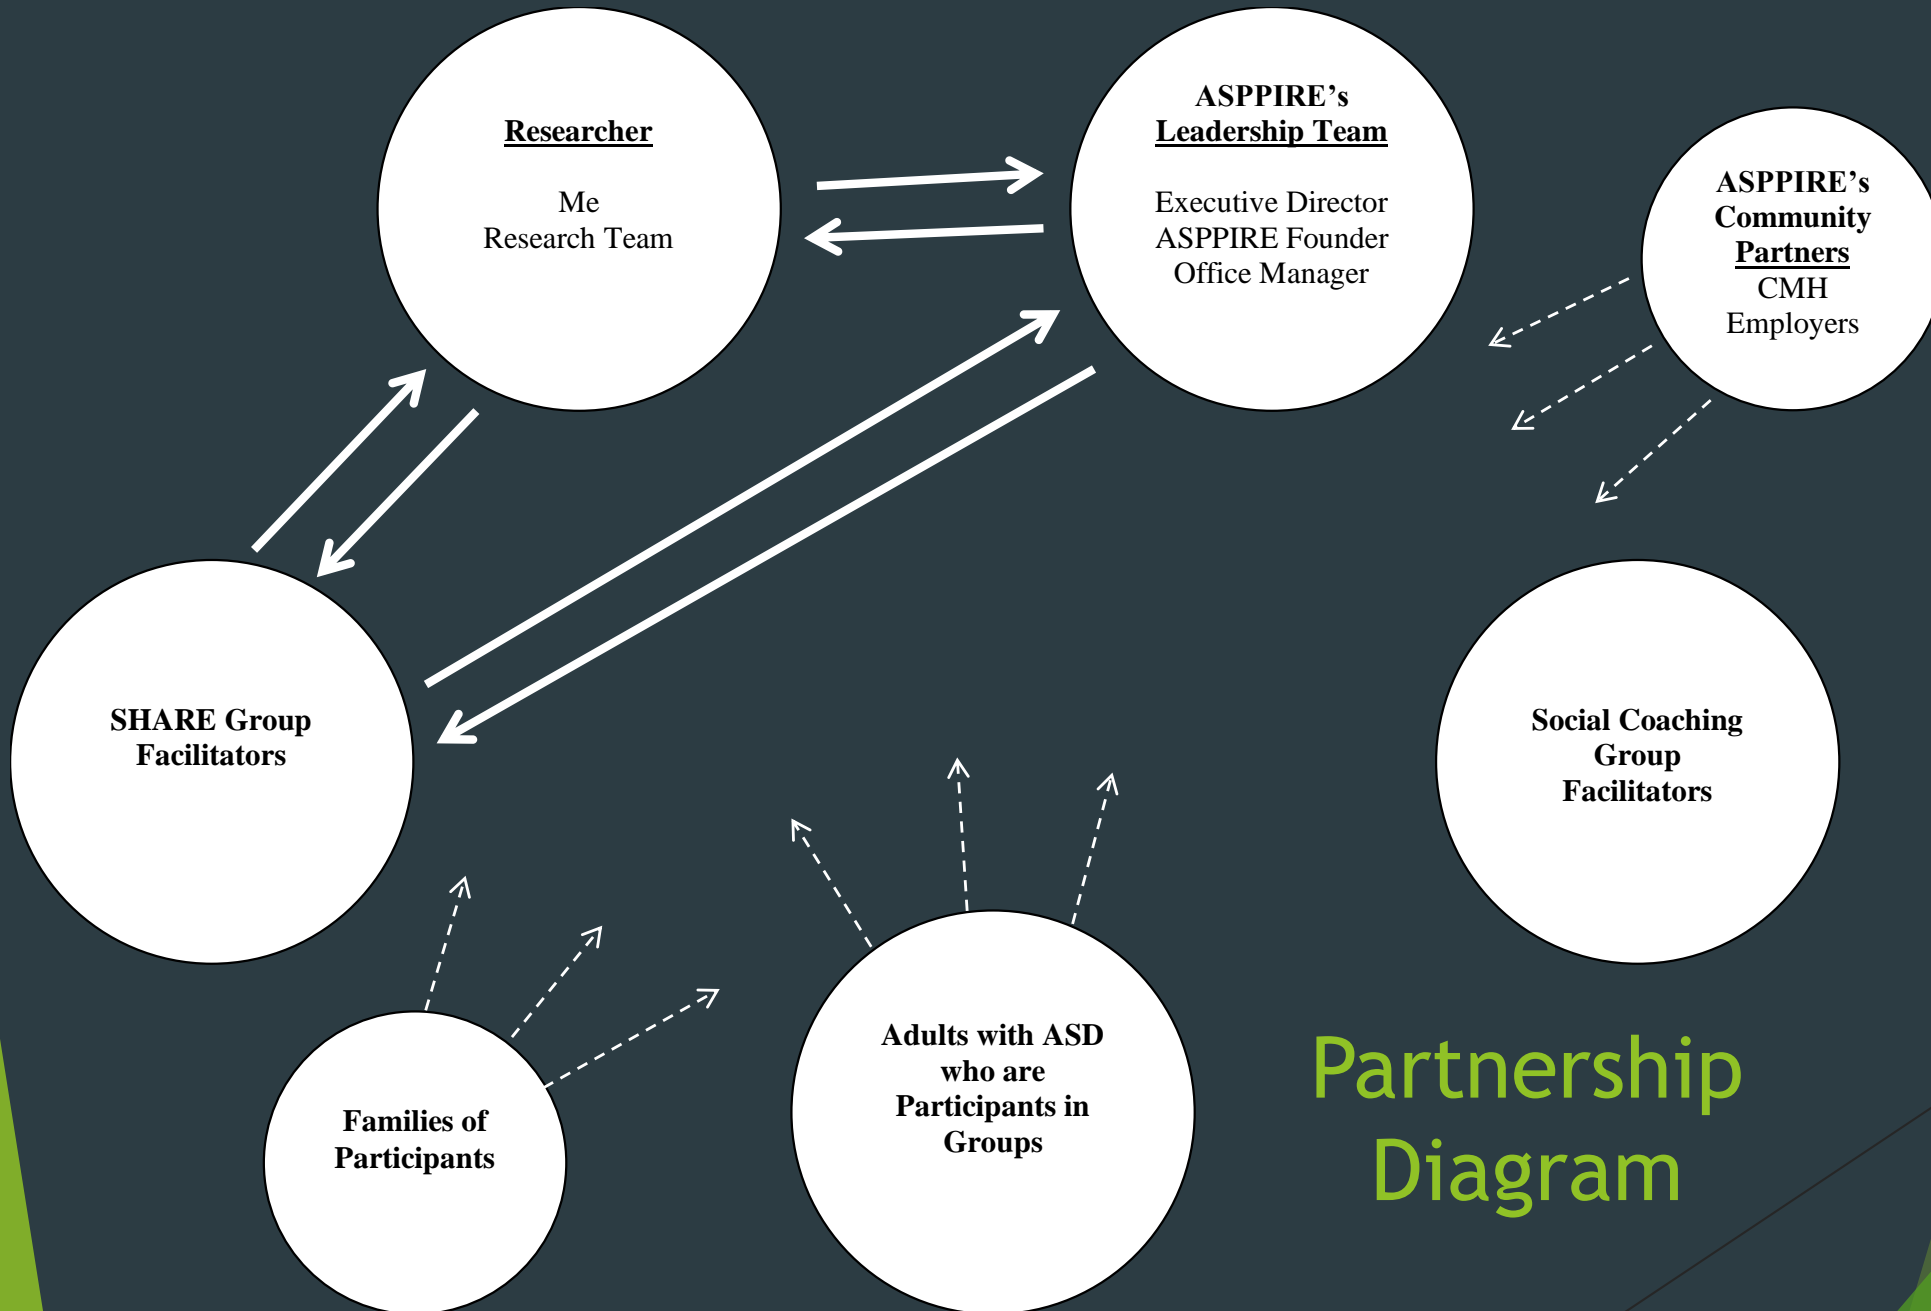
Researcher

Me
Research Team

ASPPIRE's
Leadership Team

Executive Director
ASPPIRE Founder
Office Manager

ASPPIRE's
Community
Partners
CMH
Employers

SHARE Group
Facilitators

Social Coaching
Group
Facilitators

Families of
Participants

Adults with ASD
who are
Participants in
Groups

Partnership
Diagram